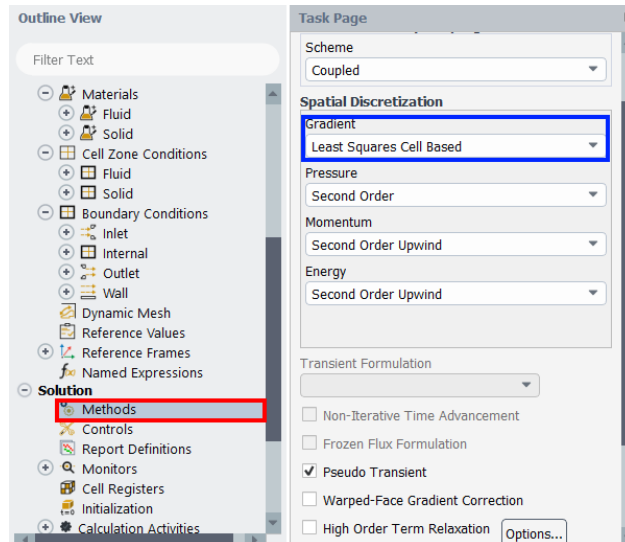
Outline View

Filter Text

Materials
Fluid
Solid
Cell Zone Conditions
Fluid
Solid
Boundary Conditions
Inlet
Internal
Outlet
Wall
Dynamic Mesh
Reference Values
Reference Frames
Named Expressions
Solution
Methods
Controls
Report Definitions
Monitors
Cell Registers
Initialization
Calculation Activities

Task Page

Scheme
Coupled

Spatial Discretization
Gradient
Least Squares Cell Based
Pressure
Second Order
Momentum
Second Order Upwind
Energy
Second Order Upwind

Transient Formulation

Non-Iterative Time Advancement
Frozen Flux Formulation
Pseudo Transient
Warped-Face Gradient Correction
High Order Term Relaxation
Options...